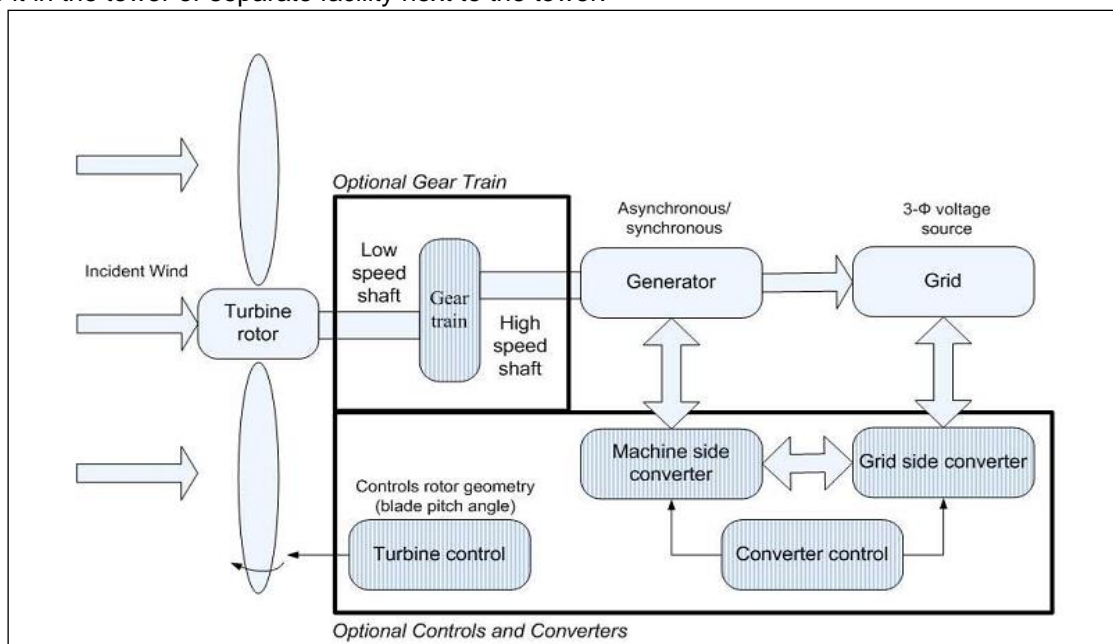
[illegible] in the tower or separate facility next to the tower.

Optional Gear Train

Asynchronous/ synchronous

3-Φ voltage source

Incident Wind

Low speed shaft

Turbine rotor

Gear train

High speed shaft

Generator

Grid

Machine side converter

Grid side converter

Controls rotor geometry (blade pitch angle)

Turbine control

Converter control

Optional Controls and Converters